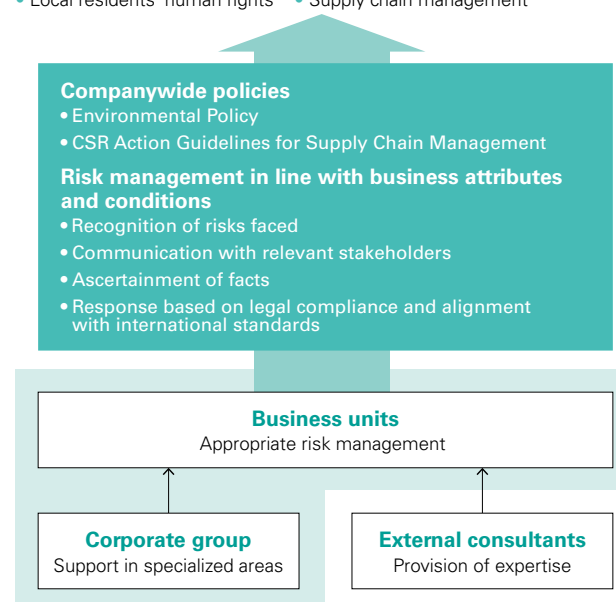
• Local residents' human rights • Supply chain management

Companywide policies
• Environmental Policy
• CSR Action Guidelines for Supply Chain Management

Risk management in line with business attributes and conditions
• Recognition of risks faced
• Communication with relevant stakeholders
• Ascertainment of facts
• Response based on legal compliance and alignment with international standards

Business units
Appropriate risk management

Corporate group
Support in specialized areas

External consultants
Provision of expertise